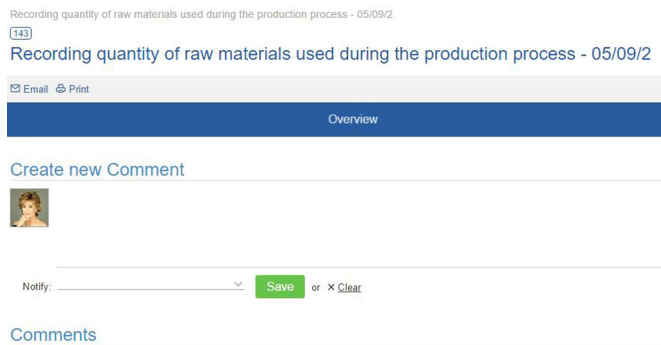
Recording quantity of raw materials used during the production process - 05/09/2

143

Recording quantity of raw materials used during the production process - 05/09/2

Email Print

Overview

Create new Comment

Notify:

Save or × Clear

Comments